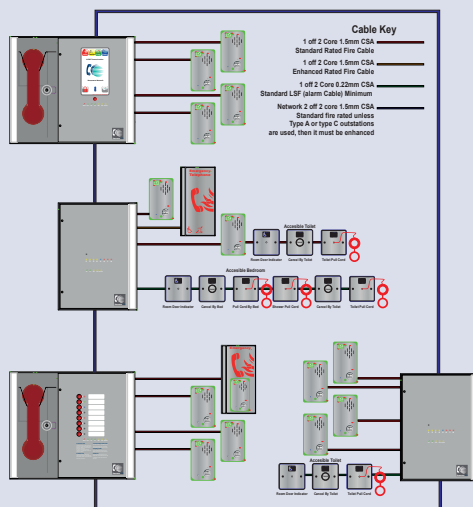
Cable Key

1 off 2 Core 1.5mm CSA
Standard Rated Fire Cable

1 off 2 Core 1.5mm CSA
Enhanced Rated Fire Cable

1 off 2 Core 0.22mm CSA
Standard LSF (alarm Cable) Minimum

Network 2 off 2 Core 1.5mm CSA
Standard fire rated unless
Type A or type C outstations
are used, then it must be enhanced

Accessible Toilet

Room Door Indicator
Cancel By Toilet
Toilet Pull Cord

Accessible Bedroom

Room Door Indicator
Cancel By Bed
Pull Cord By Bed
Shower Pull Cord
Cancel By Toilet
Toilet Pull Cord

Accessible Toilet

Room Door Indicator
Cancel By Toilet
Toilet Pull Cord